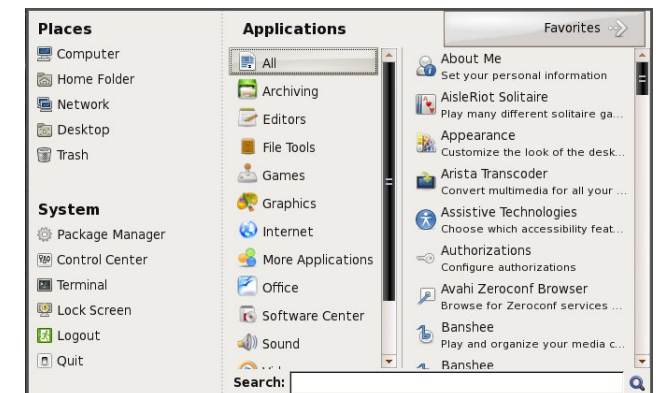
Places
Computer
Home Folder
Network
Desktop
Trash

System
Package Manager
Control Center
Terminal
Lock Screen
Logout
Quit

Applications
All
Archiving
Editors
File Tools
Games
Graphics
Internet
More Applications
Office
Software Center
Sound
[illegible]

Favorites

About Me
Set your personal information
AisleRiot Solitaire
Play many different solitaire ga...
Appearance
Customize the look of the desk...
Arista Transcoder
Convert multimedia for all your ...
Assistive Technologies
Choose which accessibility feat...
Authorizations
Configure authorizations
Avahi Zeroconf Browser
Browse for Zeroconf services ...
Banshee
Play and organize your media c...
Banshee

Search: